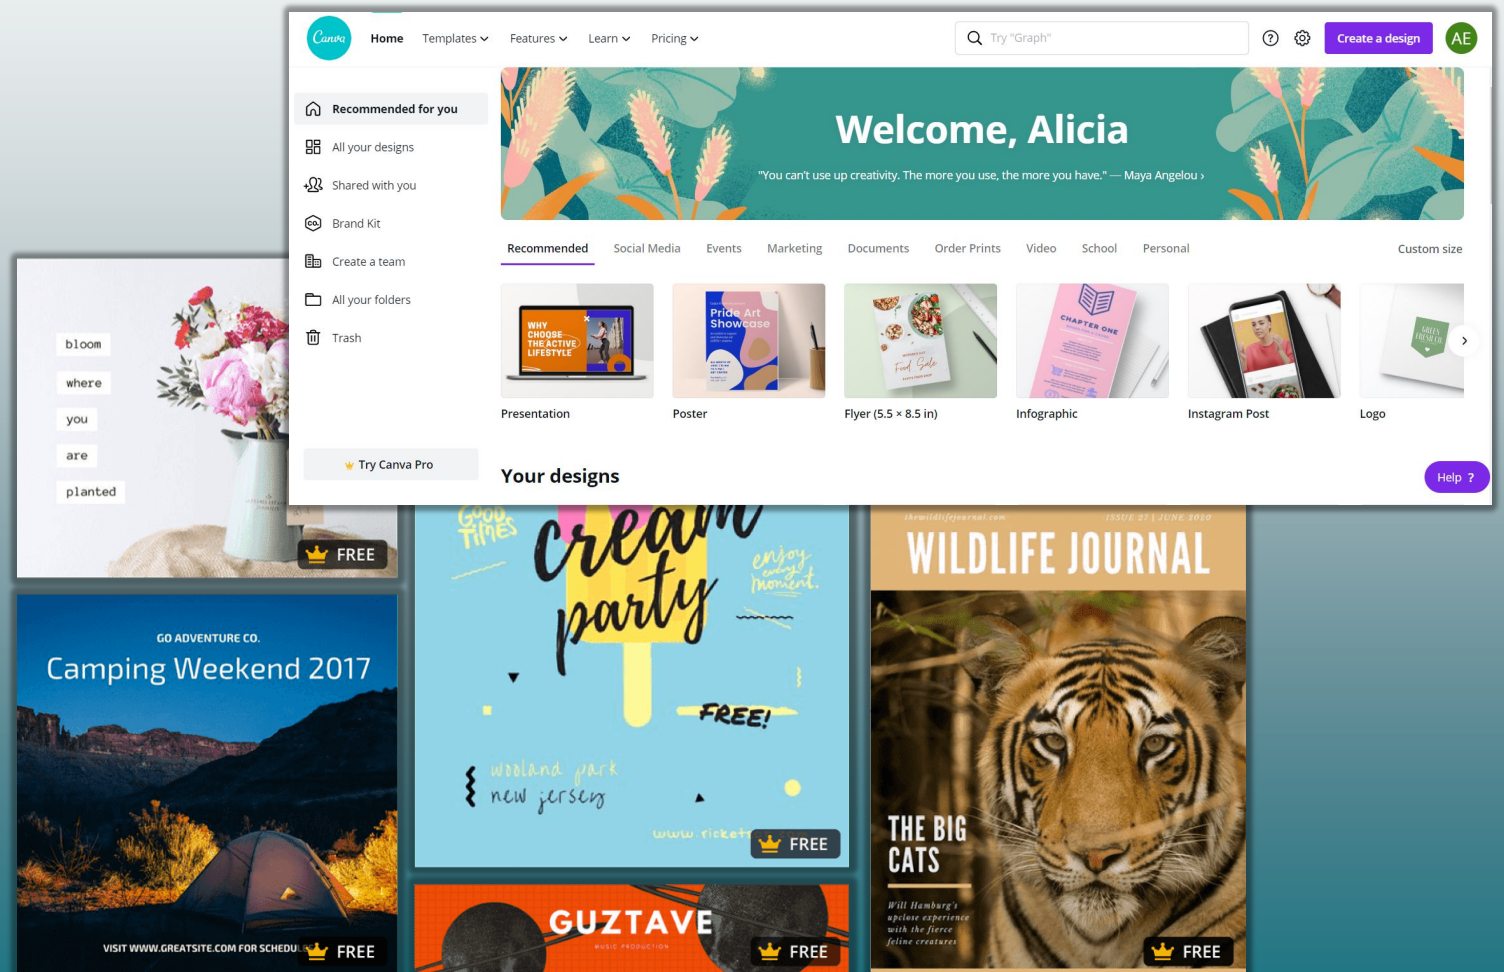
Canva Home Templates Features Learn Pricing

Try "Graph"

Create a design AE

Recommended for you

All your designs

Shared with you

Brand Kit

Create a team

All your folders

Trash

Try Canva Pro

Welcome, Alicia

"You can't use up creativity. The more you use, the more you have." — Maya Angelou ›

Recommended Social Media Events Marketing Documents Order Prints Video School Personal Custom size

WHY CHOOSE THE ACTIVE LIFESTYLE

Presentation

Pride Art Showcase

Poster

Food Sale

Flyer (5.5 × 8.5 in)

CHAPTER ONE

Infographic

Instagram Post

Logo

Your designs

Help ?

bloom

where

you

are

planted

FREE

GO ADVENTURE CO.

Camping Weekend 2017

VISIT WWW.GREATSITE.COM FOR SCHEDU

FREE

Good Times

cream party

enjoy every moment.

FREE!

woodland park new jersey

www.ticket

FREE

GUZTAVE

MUSIC PRODUCTION

FREE

thewildlifejournal.com

ISSUE 27 | JUNE 2020

WILDLIFE JOURNAL

THE BIG CATS

Will Hamburg's upclose experience with the fierce feline creatures

FREE